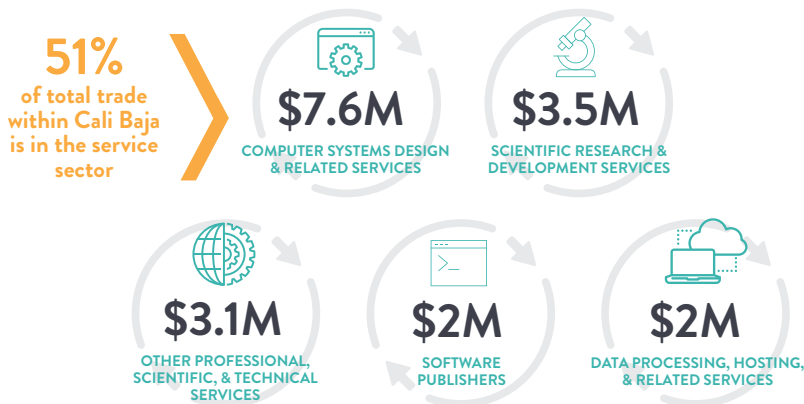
51%
of total trade within Cali Baja is in the service sector

$7.6M
COMPUTER SYSTEMS DESIGN & RELATED SERVICES

$3.5M
SCIENTIFIC RESEARCH & DEVELOPMENT SERVICES

$3.1M
OTHER PROFESSIONAL, SCIENTIFIC, & TECHNICAL SERVICES

>_

$2M
SOFTWARE PUBLISHERS

$2M
DATA PROCESSING, HOSTING, & RELATED SERVICES